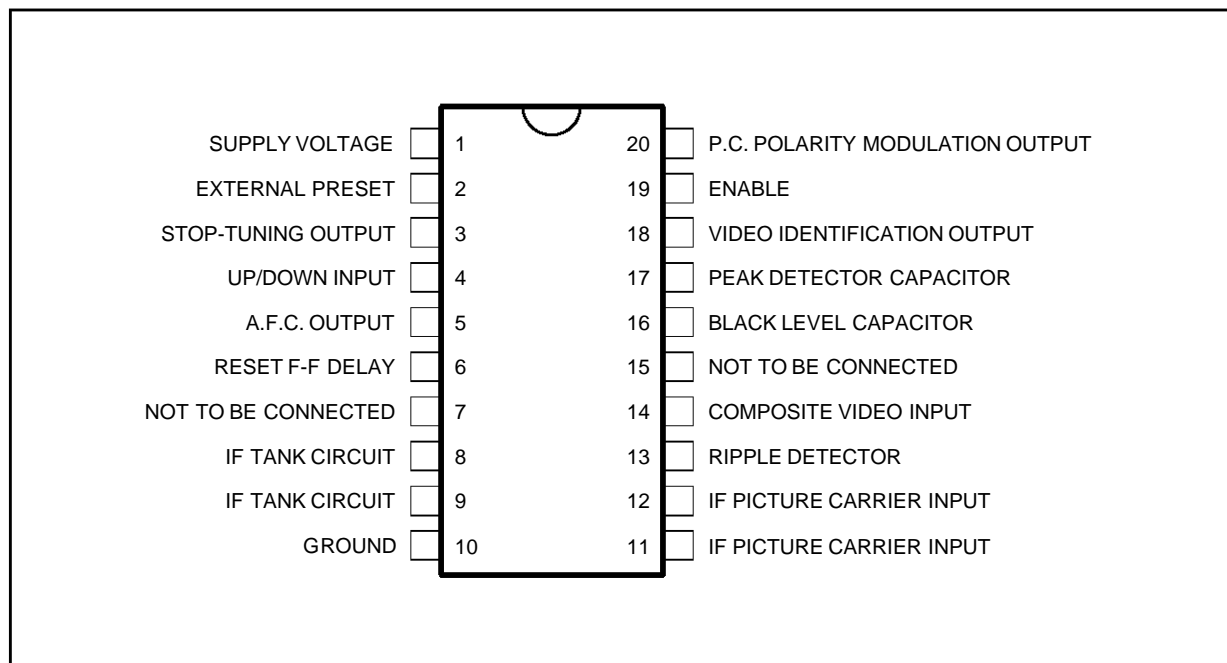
SUPPLY VOLTAGE 1
EXTERNAL PRESET 2
STOP-TUNING OUTPUT 3
UP/DOWN INPUT 4
A.F.C. OUTPUT 5
RESET F-F DELAY 6
NOT TO BE CONNECTED 7
IF TANK CIRCUIT 8
IF TANK CIRCUIT 9
GROUND 10

20 P.C. POLARITY MODULATION OUTPUT
19 ENABLE
18 VIDEO IDENTIFICATION OUTPUT
17 PEAK DETECTOR CAPACITOR
16 BLACK LEVEL CAPACITOR
15 NOT TO BE CONNECTED
14 COMPOSITE VIDEO INPUT
13 RIPPLE DETECTOR
12 IF PICTURE CARRIER INPUT
11 IF PICTURE CARRIER INPUT